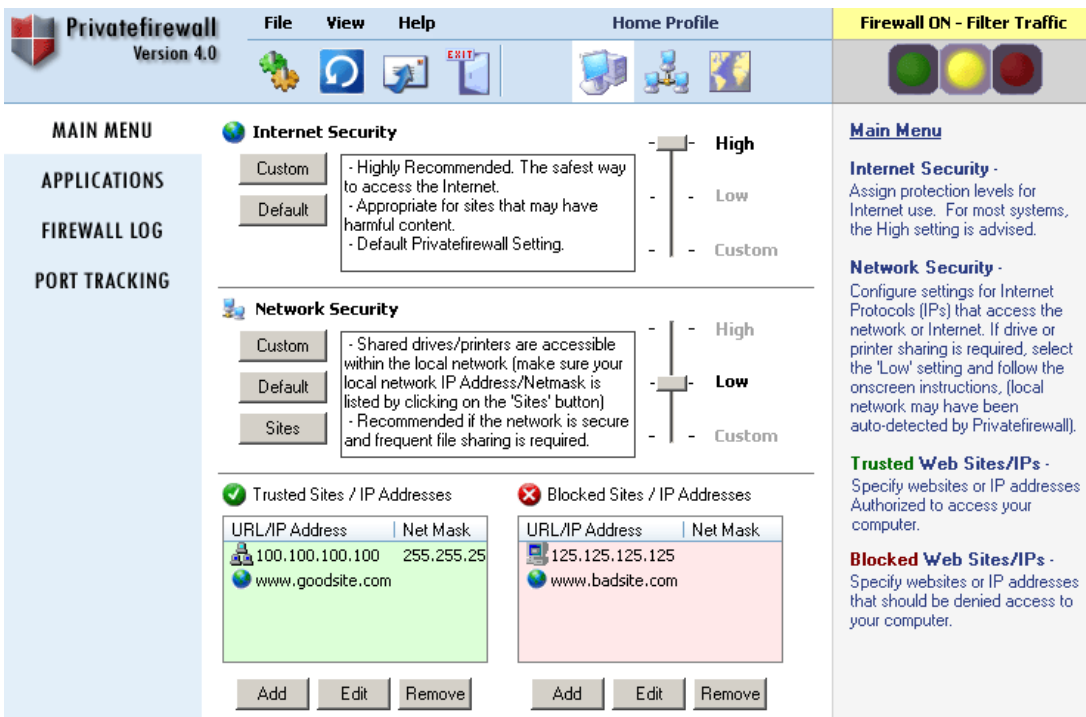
Privatefirewall
Version 4.0

File View Help

Home Profile

Firewall ON - Filter Traffic

EXIT

MAIN MENU
APPLICATIONS
FIREWALL LOG
PORT TRACKING

Internet Security

Custom
Default

- Highly Recommended. The safest way to access the Internet.
- Appropriate for sites that may have harmful content.
- Default Privatefirewall Setting.

High
Low
Custom

Network Security

Custom
Default
Sites

- Shared drives/printers are accessible within the local network (make sure your local network IP Address/Netmask is listed by clicking on the 'Sites' button)
- Recommended if the network is secure and frequent file sharing is required.

High
Low
Custom

Trusted Sites / IP Addresses

| URL/IP Address | Net Mask |
|---|---|
| 100.100.100.100 | 255.255.25 |
| www.goodsite.com | |

Add Edit Remove

Blocked Sites / IP Addresses

| URL/IP Address | Net Mask |
|---|---|
| 125.125.125.125 | |
| www.badsite.com | |

Add Edit Remove

Main Menu

Internet Security - Assign protection levels for Internet use. For most systems, the High setting is advised.

Network Security - Configure settings for Internet Protocols (IPs) that access the network or Internet. If drive or printer sharing is required, select the 'Low' setting and follow the onscreen instructions, (local network may have been auto-detected by Privatefirewall).

Trusted Web Sites/IPs - Specify websites or IP addresses Authorized to access your computer.

Blocked Web Sites/IPs - Specify websites or IP addresses that should be denied access to your computer.